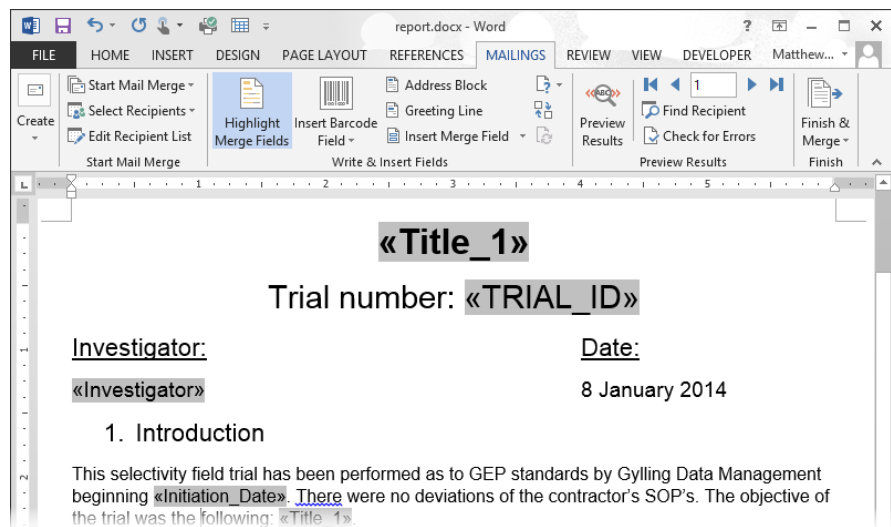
report.docx - Word

? – □ ✕

FILE HOME INSERT DESIGN PAGE LAYOUT REFERENCES MAILINGS REVIEW VIEW DEVELOPER Matthew...

Create

Start Mail Merge
Select Recipients
Edit Recipient List
Start Mail Merge

Highlight Merge Fields
Insert Barcode Field
Address Block
Greeting Line
Insert Merge Field
Write & Insert Fields

Preview Results
1
Find Recipient
Check for Errors
Preview Results

Finish & Merge
Finish

1 2 3 4 5

«Title_1»

Trial number: «TRIAL_ID»

Investigator:

Date:

«Investigator»

8 January 2014

1. Introduction

This selectivity field trial has been performed as to GEP standards by Gylling Data Management beginning «Initiation_Date». There were no deviations of the contractor's SOP's. The objective of the trial was the following: «Title_1».